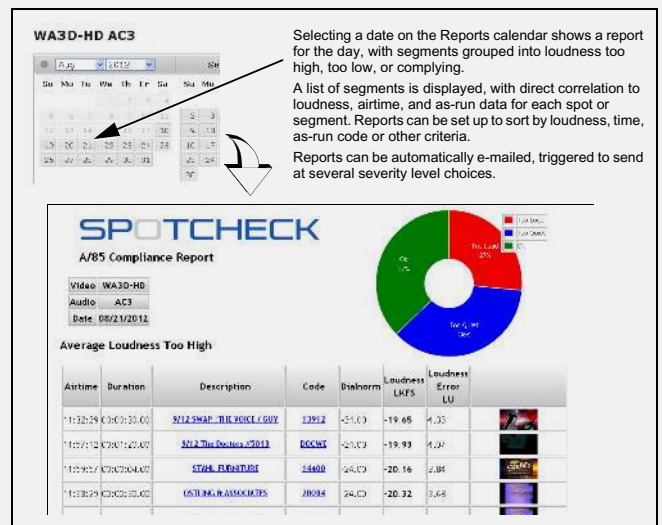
WA3D-HD AC3

Aug 2012

Su Mo Tu We Th Fr Sa

Su Mo

Selecting a date on the Reports calendar shows a report for the day, with segments grouped into loudness too high, too low, or complying.

A list of segments is displayed, with direct correlation to loudness, airtime, and as-run data for each spot or segment. Reports can be set up to sort by loudness, time, as-run code or other criteria.

Reports can be automatically e-mailed, triggered to send at several severity level choices.

SPOTCHECK

A/85 Compliance Report

| Video | WA3D-HD |
|---|---|
| Audio | AC3 |
| Date | 08/21/2012 |

Too Loud
Too Quiet
Ok

Too Loud 27%

Too Quiet 58%

Ok 15%

Average Loudness Too High

| Airtime | Duration | Description | Code | Dialnorm | Loudness LKFS | Loudness Error LU |
|---|---|---|---|---|---|---|
| 11:32:29 | 00:00:30.00 | 8/12 SWAP - THE VOICE / GUY | 13912 | -31.00 | -19.65 | 4.35 |
| 11:57:12 | 00:01:20.00 | 8/12 The Doctors #5013 | DOCWE | -24.00 | -19.93 | 4.07 |
| 11:59:57 | 00:00:04.00 | STAHL FURNITURE | 14400 | -24.00 | -20.16 | 3.84 |
| 11:33:29 | 00:00:30.00 | OSTLING & ASSOCIATES | 20084 | -24.00 | -20.32 | 3.68 |